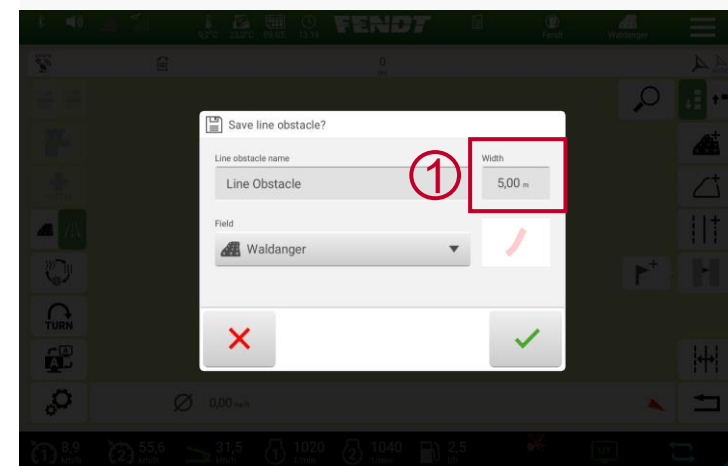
FENDT
9,2°C 232°C 09:05 13:11
Fendt
Waldanger
0
Save line obstacle?
Line obstacle name
Line Obstacle
①
Width
5,00 m
Field
Waldanger
TURN
0,00 km/h
8,9 km/h
55,6 km/h
31,5 km/h
1020 1/min
1040 1/min
2,5